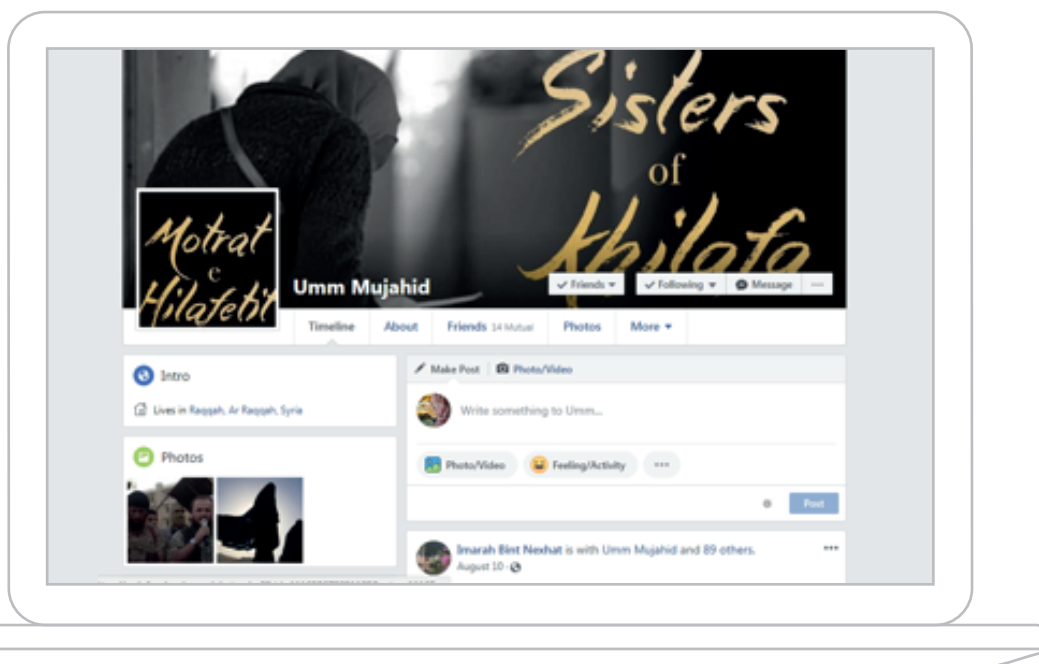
Sisters of Khilafa

Motrat e Hilafetit

Umm Mujahid

✓ Friends ▾ ✓ Following ▾ Message ···

Timeline About Friends 14 Mutual Photos More ▾

Intro

Lives in Raqqah, Ar Raqqah, Syria

Photos

Make Post Photo/Video

Write something to Umm...

Photo/Video Feeling/Activity ···

Post

Imarah Bint Nexhat is with Umm Mujahid and 89 others.
August 10 ·

···